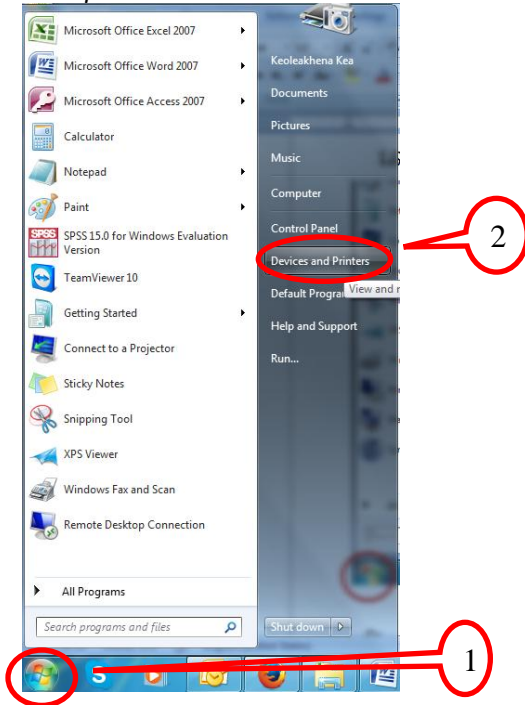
Microsoft Office Excel 2007
Microsoft Office Word 2007
Microsoft Office Access 2007
Calculator
Notepad
Paint
SPSS 15.0 for Windows Evaluation Version
TeamViewer 10
Getting Started
Connect to a Projector
Sticky Notes
Snipping Tool
XPS Viewer
Windows Fax and Scan
Remote Desktop Connection
All Programs
Search programs and files

Keoleakhena Kea
Documents
Pictures
Music
Computer
Control Panel
Devices and Printers
View and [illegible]
Default Program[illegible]
Help and Support
Run...
Shut down

2
1